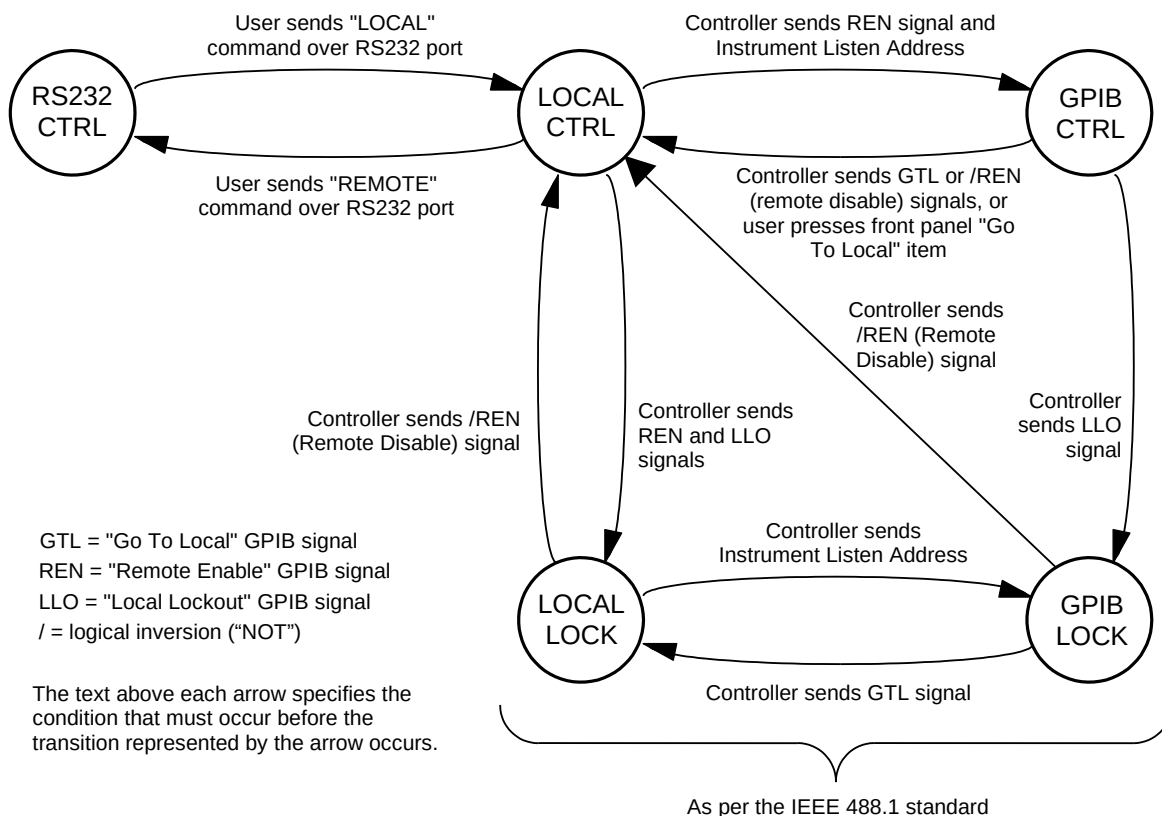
User sends "LOCAL" command over RS232 port

Controller sends REN signal and Instrument Listen Address

RS232 CTRL

LOCAL CTRL

GPIB CTRL

User sends "REMOTE" command over RS232 port

Controller sends GTL or /REN (remote disable) signals, or user presses front panel "Go To Local" item

Controller sends /REN (Remote Disable) signal

Controller sends /REN (Remote Disable) signal

Controller sends REN and LLO signals

Controller sends LLO signal

GTL = "Go To Local" GPIB signal
REN = "Remote Enable" GPIB signal
LLO = "Local Lockout" GPIB signal
/ = logical inversion ("NOT")

Controller sends Instrument Listen Address

LOCAL LOCK

GPIB LOCK

The text above each arrow specifies the condition that must occur before the transition represented by the arrow occurs.

Controller sends GTL signal

As per the IEEE 488.1 standard